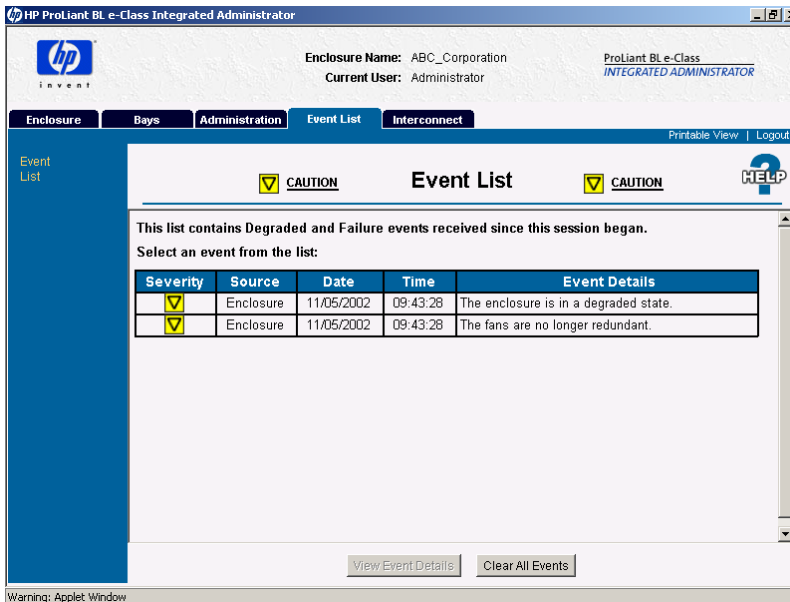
HP ProLiant BL e-Class Integrated Administrator

invent

Enclosure Name: ABC_Corporation
Current User: Administrator

ProLiant BL e-Class
INTEGRATED ADMINISTRATOR

Enclosure | Bays | Administration | Event List | Interconnect

Printable View | Logout

Event List

CAUTION

Event List

CAUTION

HELP

This list contains Degraded and Failure events received since this session began.

Select an event from the list:

| Severity | Source | Date | Time | Event Details |
|---|---|---|---|---|
| | Enclosure | 11/05/2002 | 09:43:28 | The enclosure is in a degraded state. |
| | Enclosure | 11/05/2002 | 09:43:28 | The fans are no longer redundant. |

View Event Details | Clear All Events

Warning: Applet Window